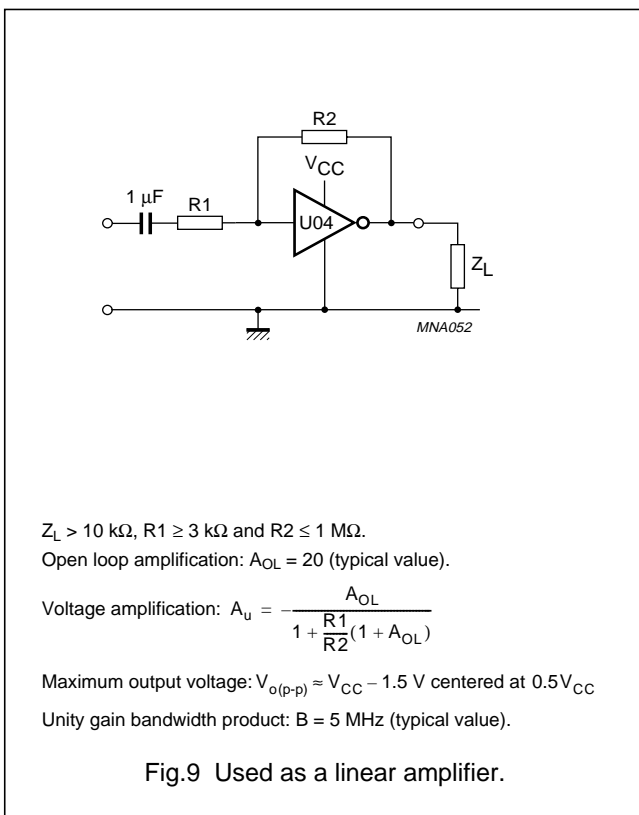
R2

$V_{CC}$

1 µF

R1

U04

$Z_L$

MNA052

$Z_L$ > 10 kΩ, R1 ≥ 3 kΩ and R2 ≤ 1 MΩ.

Open loop amplification: $A_{OL}$ = 20 (typical value).

Voltage amplification: $A_u = -\frac{A_{OL}}{1 + \frac{R1}{R2}(1 + A_{OL})}$

Maximum output voltage: $V_{o(p\text{-}p)} \approx V_{CC} - 1.5$ V centered at $0.5V_{CC}$

Unity gain bandwidth product: B = 5 MHz (typical value).

Fig.9 Used as a linear amplifier.